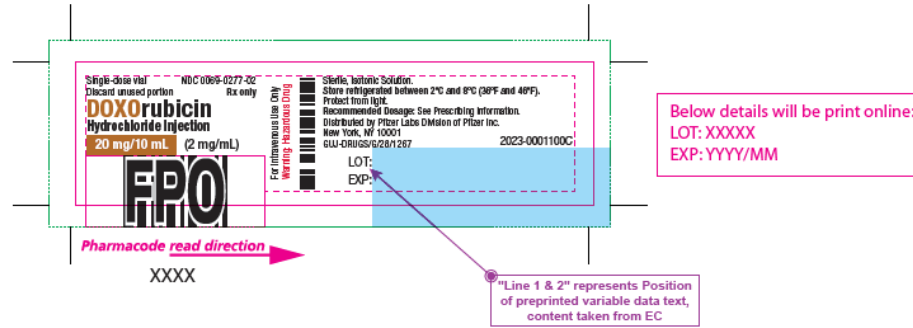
Single-dose vial NDC 0069-0277-02
Discard unused portion Rx only
DOXOrubicin
Hydrochloride Injection
20 mg/10 mL (2 mg/mL)

FPO

For Intravenous Use Only
Warning: Hazardous Drug

Sterile, Isotonic Solution.
Store refrigerated between 2°C and 8°C (36°F and 46°F).
Protect from light.
Recommended Dosage: See Prescribing Information.
Distributed by Pfizer Labs Division of Pfizer Inc.
New York, NY 10001
GUJ-DRUGS/G/28/1267 2023-0001100C

LOT:
EXP:

Below details will be print online:
LOT: XXXXX
EXP: YYYY/MM

Pharmacode read direction

XXXX

"Line 1 & 2" represents Position of preprinted variable data text, content taken from EC